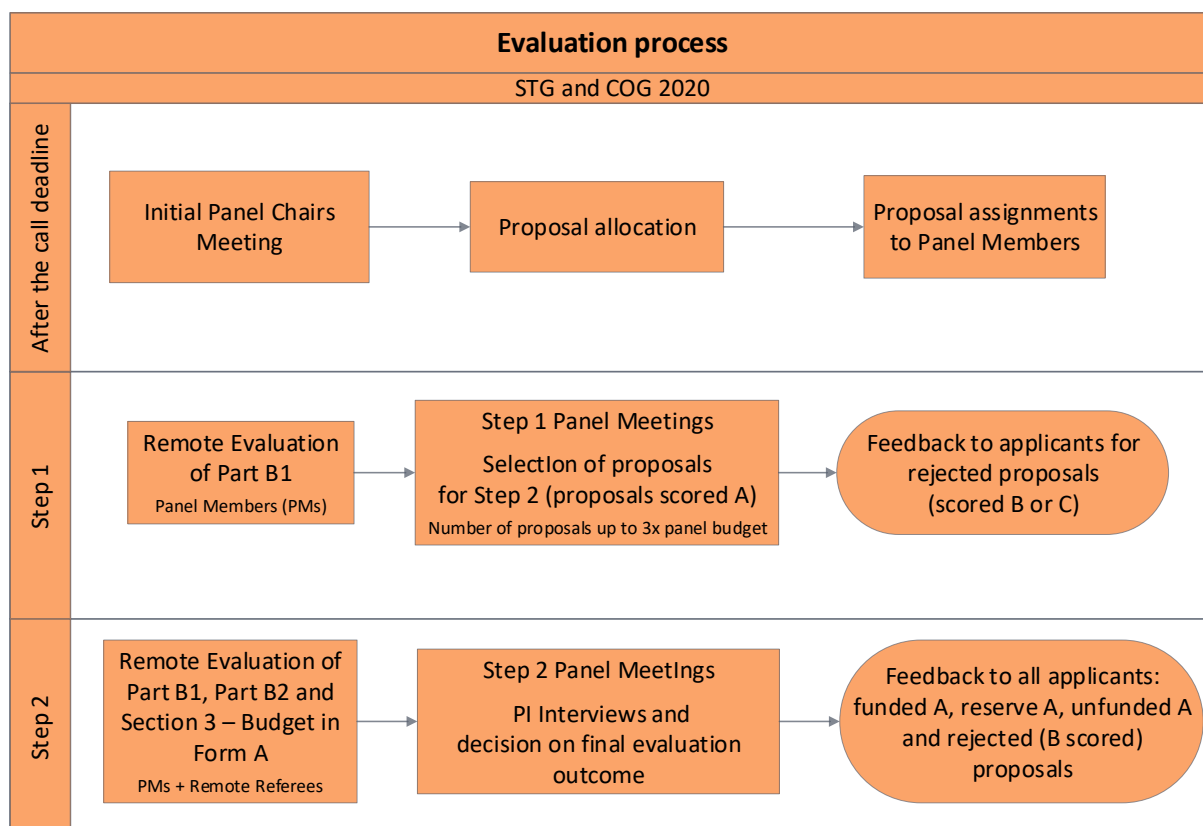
Evaluation process

STG and COG 2020

After the call deadline

Initial Panel Chairs Meeting

Proposal allocation

Proposal assignments to Panel Members

Step 1

Remote Evaluation of Part B1
Panel Members (PMs)

Step 1 Panel Meetings
SelectIon of proposals for Step 2 (proposals scored A)
Number of proposals up to 3x panel budget

Feedback to applicants for rejected proposals (scored B or C)

Step 2

Remote Evaluation of Part B1, Part B2 and Section 3 – Budget in Form A
PMs + Remote Referees

Step 2 Panel MeetIngs
PI Interviews and decision on final evaluation outcome

Feedback to all applicants: funded A, reserve A, unfunded A and rejected (B scored) proposals